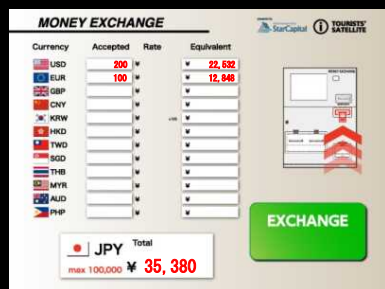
MONEY EXCHANGE

StarCapital TOURISTS' SATELLITE

| Currency | Accepted | Rate | Equivalent |
|---|---|---|---|
| USD | 200 | ¥ | ¥ 22,532 |
| EUR | 100 | ¥ | ¥ 12,848 |
| GBP | | ¥ | ¥ |
| CNY | | ¥ | ¥ |
| KRW | | ¥ | ¥ |
| HKD | | ¥ | ¥ |
| TWD | | ¥ | ¥ |
| SGD | | ¥ | ¥ |
| THB | | ¥ | ¥ |
| MYR | | ¥ | ¥ |
| AUD | | ¥ | ¥ |
| PHP | | ¥ | ¥ |

JPY Total
max 100,000 ¥ 35,380

EXCHANGE